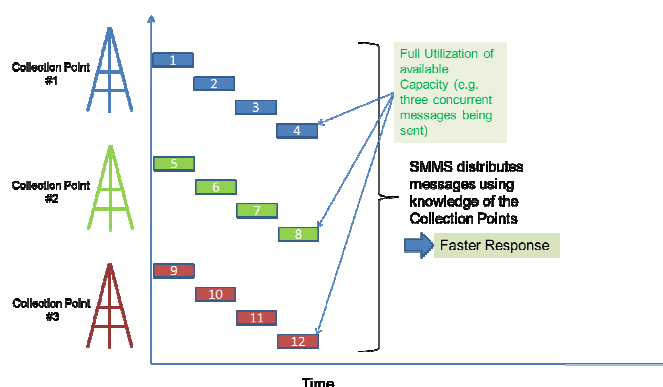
Collection Point #1

Collection Point #2

Collection Point #3

1
2
3
4
5
6
7
8
9
10
11
12

Full Utilization of available Capacity (e.g. three concurrent messages being sent)

SMMS distributes messages using knowledge of the Collection Points

Faster Response

Time